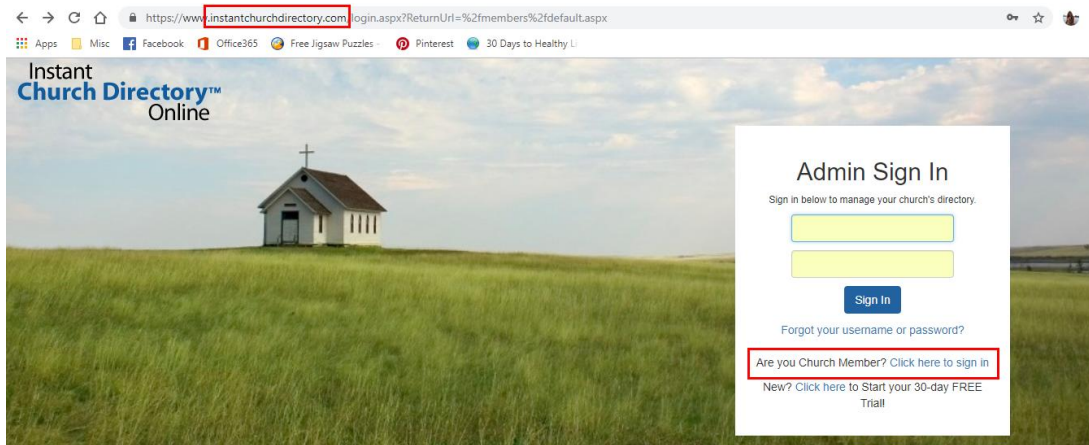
https://www.instantchurchdirectory.com/login.aspx?ReturnUrl=%2fmembers%2fdefault.aspx

Apps Misc Facebook Office365 Free Jigsaw Puzzles Pinterest 30 Days to Healthy Li

Instant
Church Directory™
Online

Admin Sign In

Sign in below to manage your church's directory.

Sign In

Forgot your username or password?

Are you Church Member? Click here to sign in

New? Click here to Start your 30-day FREE Trial!